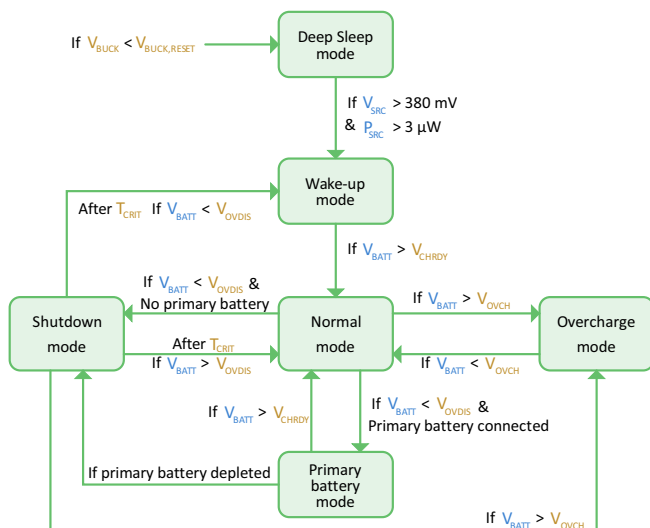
Deep Sleep mode

If $V_{BUCK}$ < $V_{BUCK,RESET}$

If $V_{SRC}$ > 380 mV
& $P_{SRC}$ > 3 µW

Wake-up mode

After $T_{CRIT}$ If $V_{BATT}$ < $V_{OVDIS}$

If $V_{BATT}$ > $V_{CHRDY}$

If $V_{BATT}$ < $V_{OVDIS}$ &
No primary battery

If $V_{BATT}$ > $V_{OVCH}$

Shutdown mode

Normal mode

Overcharge mode

After $T_{CRIT}$
If $V_{BATT}$ > $V_{OVDIS}$

If $V_{BATT}$ < $V_{OVCH}$

If $V_{BATT}$ > $V_{CHRDY}$

If $V_{BATT}$ < $V_{OVDIS}$ &
Primary battery connected

If primary battery depleted

Primary battery mode

If $V_{BATT}$ > $V_{OVCH}$